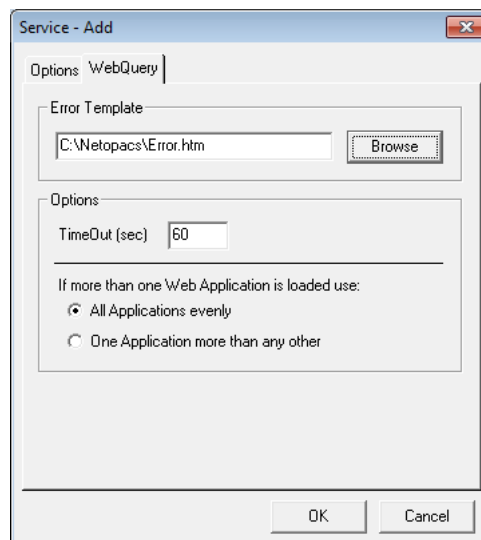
Service - Add

Options WebQuery

Error Template

C:\Netopacs\Error.htm

Browse

Options

TimeOut (sec) 60

If more than one Web Application is loaded use:

All Applications evenly

One Application more than any other

OK

Cancel